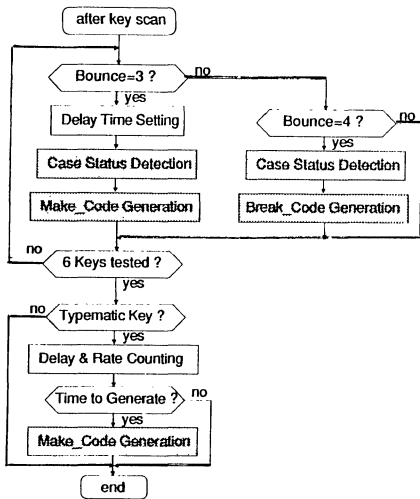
after key scan

Bounce=3 ?
no
yes
Delay Time Setting
Bounce=4 ?
no
Case Status Detection
Case Status Detection
Make_Code Generation
Break_Code Generation
no
6 Keys tested ?
yes
no
Typematic Key ?
yes
Delay & Rate Counting
Time to Generate ?
no
yes
Make_Code Generation
end